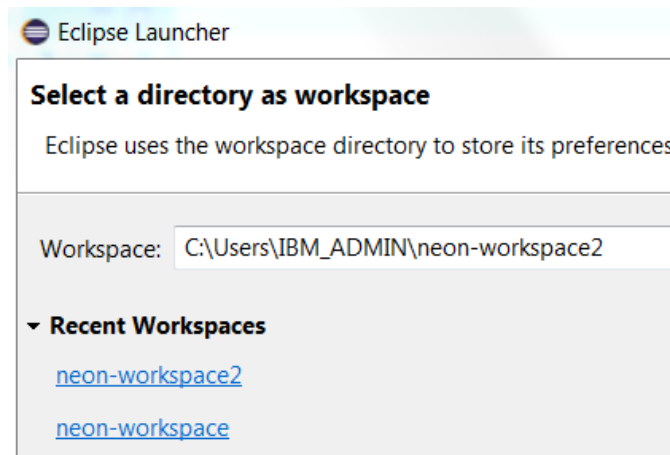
Eclipse Launcher

Select a directory as workspace

Eclipse uses the workspace directory to store its preferences

Workspace: C:\Users\IBM_ADMIN\neon-workspace2

Recent Workspaces

neon-workspace2

neon-workspace